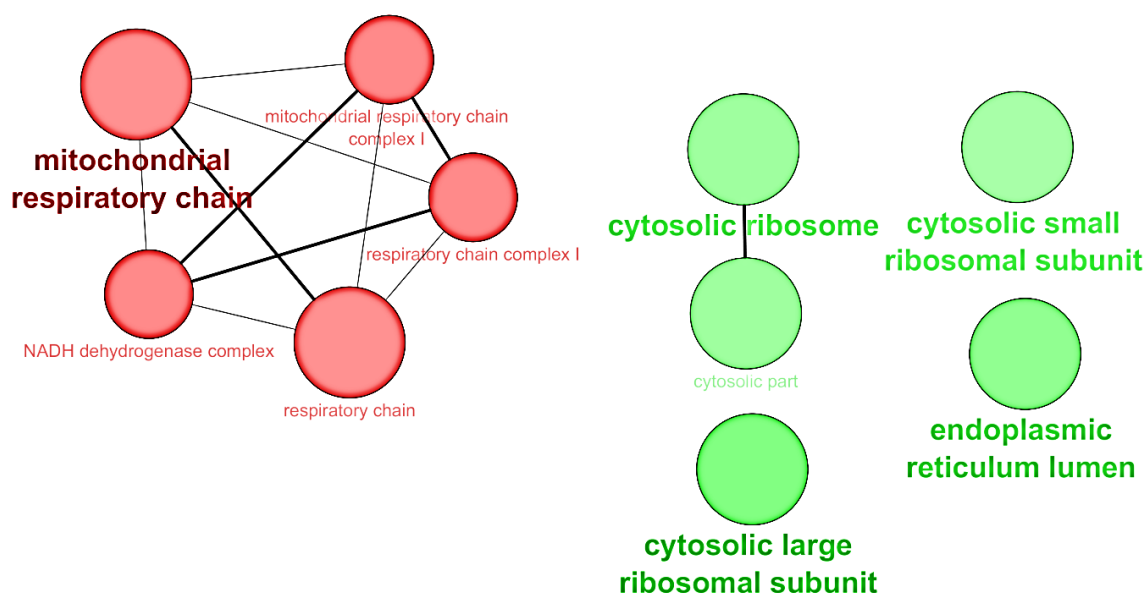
mitochondrial respiratory chain complex I

mitochondrial respiratory chain

respiratory chain complex I

NADH dehydrogenase complex

respiratory chain

cytosolic ribosome

cytosolic small ribosomal subunit

cytosolic part

endoplasmic reticulum lumen

cytosolic large ribosomal subunit